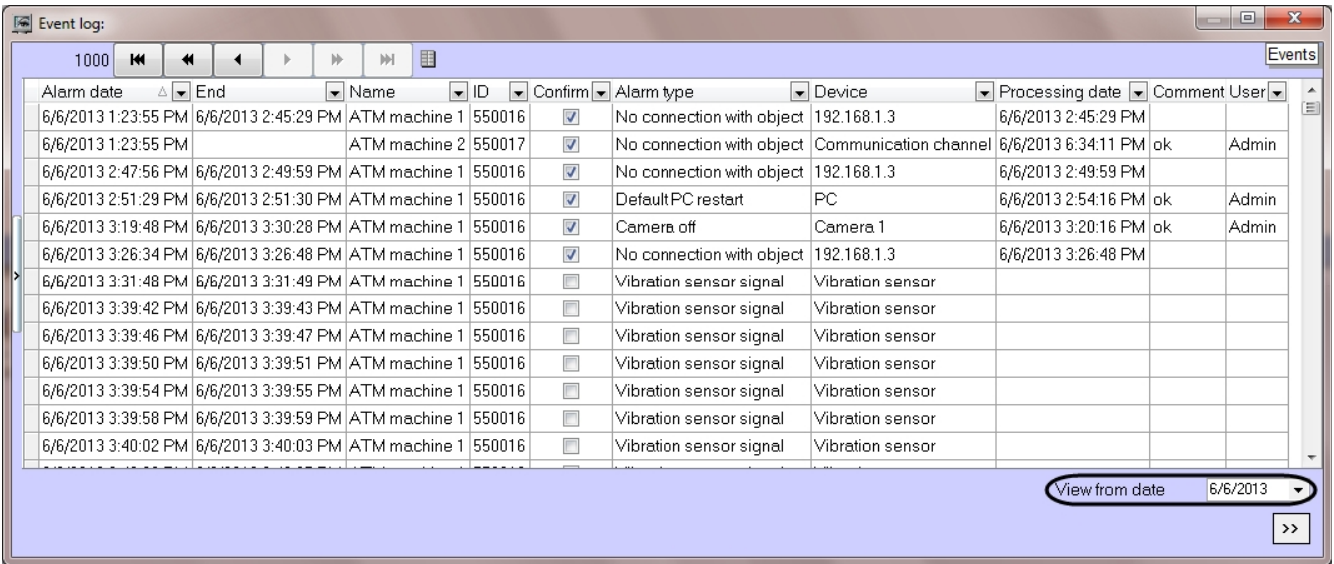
Event log:

1000

Events

| Alarm date | End | Name | ID | Confirm | Alarm type | Device | Processing date | Comment | User |
|---|---|---|---|---|---|---|---|---|---|
| 6/6/2013 1:23:55 PM | 6/6/2013 2:45:29 PM | ATM machine 1 | 550016 | ✓ | No connection with object | 192.168.1.3 | 6/6/2013 2:45:29 PM | | |
| 6/6/2013 1:23:55 PM | | ATM machine 2 | 550017 | ✓ | No connection with object | Communication channel | 6/6/2013 6:34:11 PM | ok | Admin |
| 6/6/2013 2:47:56 PM | 6/6/2013 2:49:59 PM | ATM machine 1 | 550016 | ✓ | No connection with object | 192.168.1.3 | 6/6/2013 2:49:59 PM | | |
| 6/6/2013 2:51:29 PM | 6/6/2013 2:51:30 PM | ATM machine 1 | 550016 | ✓ | Default PC restart | PC | 6/6/2013 2:54:16 PM | ok | Admin |
| 6/6/2013 3:19:48 PM | 6/6/2013 3:30:28 PM | ATM machine 1 | 550016 | ✓ | Camera off | Camera 1 | 6/6/2013 3:20:16 PM | ok | Admin |
| 6/6/2013 3:26:34 PM | 6/6/2013 3:26:48 PM | ATM machine 1 | 550016 | ✓ | No connection with object | 192.168.1.3 | 6/6/2013 3:26:48 PM | | |
| 6/6/2013 3:31:48 PM | 6/6/2013 3:31:49 PM | ATM machine 1 | 550016 | | Vibration sensor signal | Vibration sensor | | | |
| 6/6/2013 3:39:42 PM | 6/6/2013 3:39:43 PM | ATM machine 1 | 550016 | | Vibration sensor signal | Vibration sensor | | | |
| 6/6/2013 3:39:46 PM | 6/6/2013 3:39:47 PM | ATM machine 1 | 550016 | | Vibration sensor signal | Vibration sensor | | | |
| 6/6/2013 3:39:50 PM | 6/6/2013 3:39:51 PM | ATM machine 1 | 550016 | | Vibration sensor signal | Vibration sensor | | | |
| 6/6/2013 3:39:54 PM | 6/6/2013 3:39:55 PM | ATM machine 1 | 550016 | | Vibration sensor signal | Vibration sensor | | | |
| 6/6/2013 3:39:58 PM | 6/6/2013 3:39:59 PM | ATM machine 1 | 550016 | | Vibration sensor signal | Vibration sensor | | | |
| 6/6/2013 3:40:02 PM | 6/6/2013 3:40:03 PM | ATM machine 1 | 550016 | | Vibration sensor signal | Vibration sensor | | | |

View from date 6/6/2013

>>